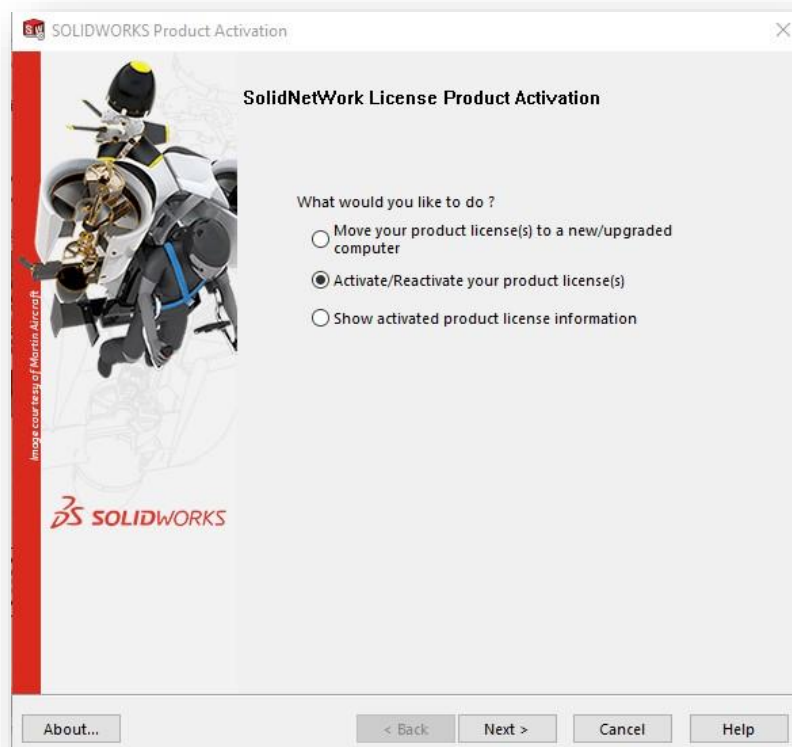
SOLIDWORKS Product Activation

Image courtesy of Martin Aircraft

SolidNetWork License Product Activation

What would you like to do ?

Move your product license(s) to a new/upgraded computer

Activate/Reactivate your product license(s)

Show activated product license information

SOLIDWORKS

About...

< Back

Next >

Cancel

Help